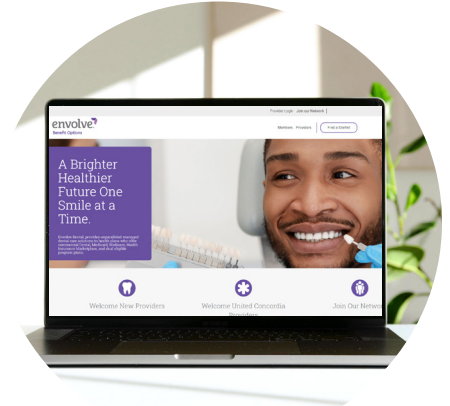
Provider Login | Join our Network

envolve
Benefit Options

Members Providers Find a Dentist

A Brighter Healthier Future One Smile at a Time.

Envolve Dental provides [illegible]

Welcome New Providers

Welcome United Concordia Providers

Join Our Netw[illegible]